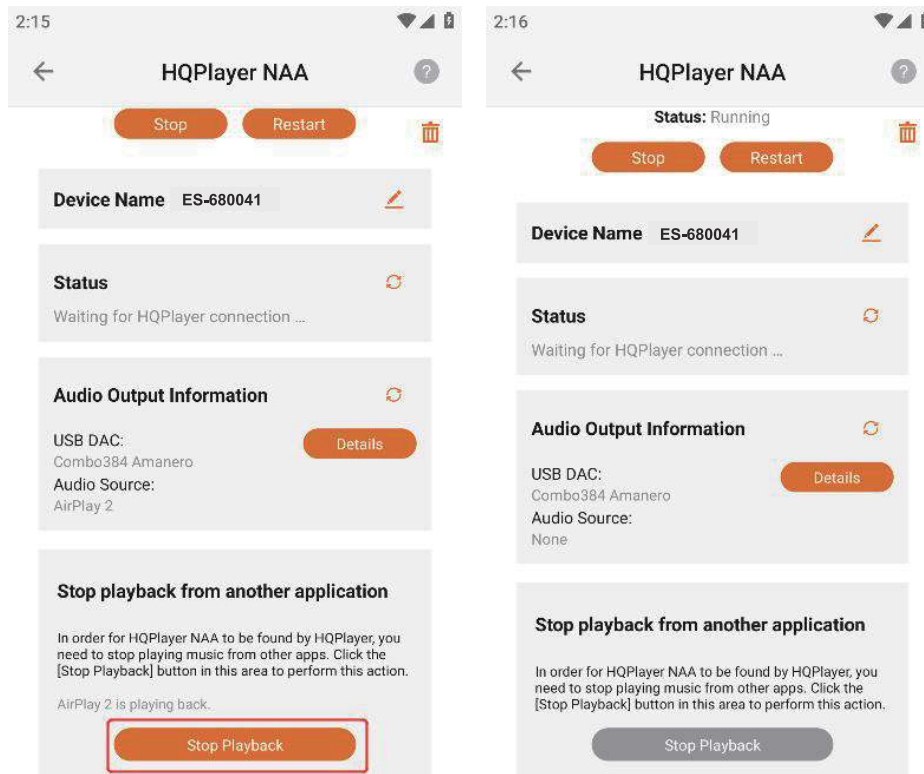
2:15

HQPlayer NAA

Stop Restart

Device Name ES-680041

Status

Waiting for HQPlayer connection ...

Audio Output Information

USB DAC:
Combo384 Amanero
Audio Source:
AirPlay 2

Details

Stop playback from another application

In order for HQPlayer NAA to be found by HQPlayer, you need to stop playing music from other apps. Click the [Stop Playback] button in this area to perform this action.

AirPlay 2 is playing back.

Stop Playback

2:16

HQPlayer NAA

Status: Running

Stop Restart

Device Name ES-680041

Status

Waiting for HQPlayer connection ...

Audio Output Information

USB DAC:
Combo384 Amanero
Audio Source:
None

Details

Stop playback from another application

In order for HQPlayer NAA to be found by HQPlayer, you need to stop playing music from other apps. Click the [Stop Playback] button in this area to perform this action.

Stop Playback